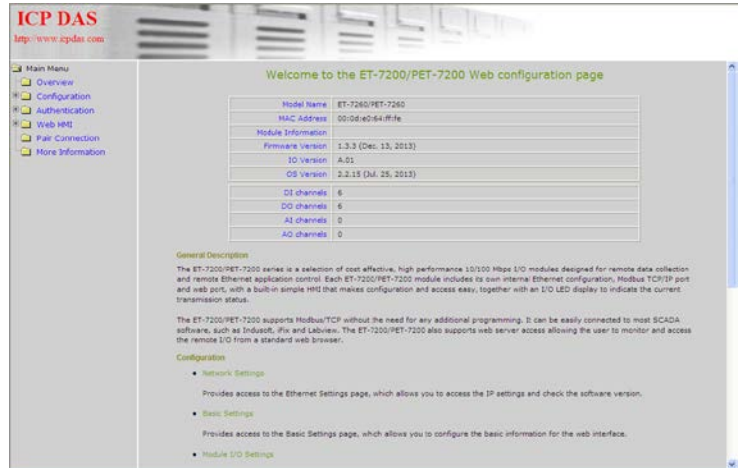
ICP DAS
http://www.icpdas.com

Main Menu
Overview
Configuration
Authentication
Web HMI
Pair Connection
More Information

Welcome to the ET-7200/PET-7200 Web configuration page

| | |
|---|---|
| Model Name | ET-7260/PET-7260 |
| MAC Address | 00:0d:e0:64:ff:fe |
| Module Information | |
| Firmware Version | 1.3.3 (Dec. 13, 2013) |
| IO Version | A.01 |
| OS Version | 2.2.15 (Jul. 25, 2013) |
| DI channels | 6 |
| DO channels | 6 |
| AI channels | 0 |
| AO channels | 0 |

General Description

The ET-7200/PET-7200 series is a selection of cost effective, high performance 10/100 Mbps I/O modules designed for remote data collection and remote Ethernet application control. Each ET-7200/PET-7200 module includes its own internal Ethernet configuration, Modbus TCP/IP port and web port, with a built-in simple HMI that makes configuration and access easy, together with an I/O LED display to indicate the current transmission status.

The ET-7200/PET-7200 supports Modbus/TCP without the need for any additional programming. It can be easily connected to most SCADA software, such as Indusoft, iFix and Labview. The ET-7200/PET-7200 also supports web server access allowing the user to monitor and access the remote I/O from a standard web browser.

Configuration

• Network Settings

Provides access to the Ethernet Settings page, which allows you to access the IP settings and check the software version.

• Basic Settings

Provides access to the Basic Settings page, which allows you to configure the basic information for the web interface.

• Module I/O Settings